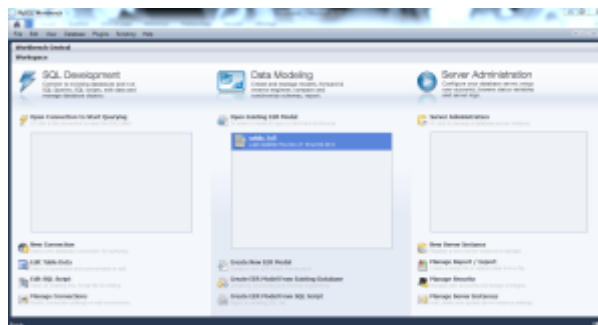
MySQL Workbench

File Edit View Database Plugins Scripting Help

Workbench Central

Workspace

SQL Development

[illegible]

Data Modeling

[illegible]

Server Administration

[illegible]

Open Connection to Start Querying

Open Existing EER Model

Server Administration

table. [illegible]

New Connection

Edit Table Data

Edit SQL Script

Manage Connections

Create New EER Model

Create EER Model From Existing Database

Create EER Model From SQL Script

New Server Instance

Manage Import / Export

Manage Security

Manage Server Instances